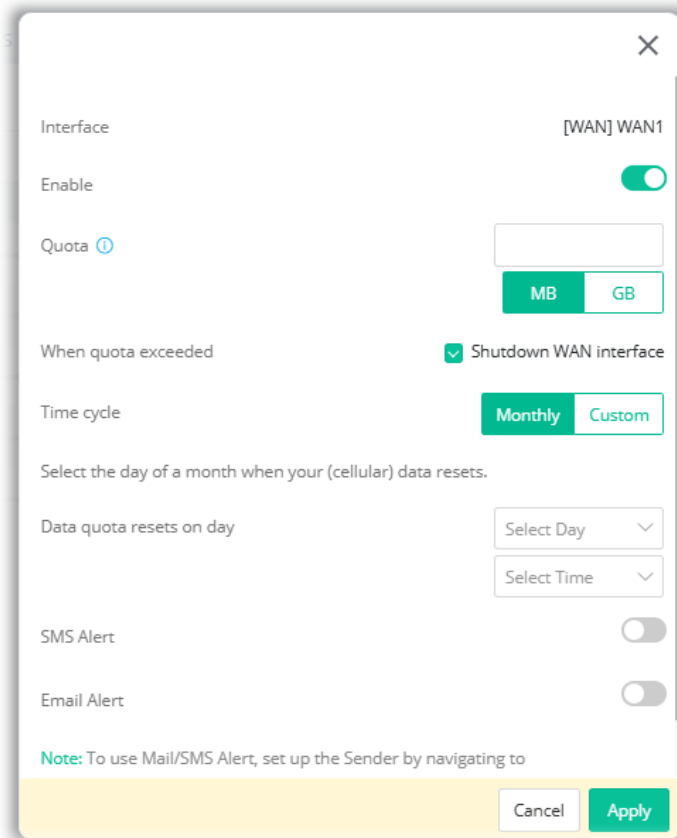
Interface [WAN] WAN1

Enable

Quota

MB GB

When quota exceeded

Shutdown WAN interface

Time cycle

Monthly Custom

Select the day of a month when your (cellular) data resets.

Data quota resets on day

Select Day

Select Time

SMS Alert

Email Alert

Note: To use Mail/SMS Alert, set up the Sender by navigating to

Cancel Apply